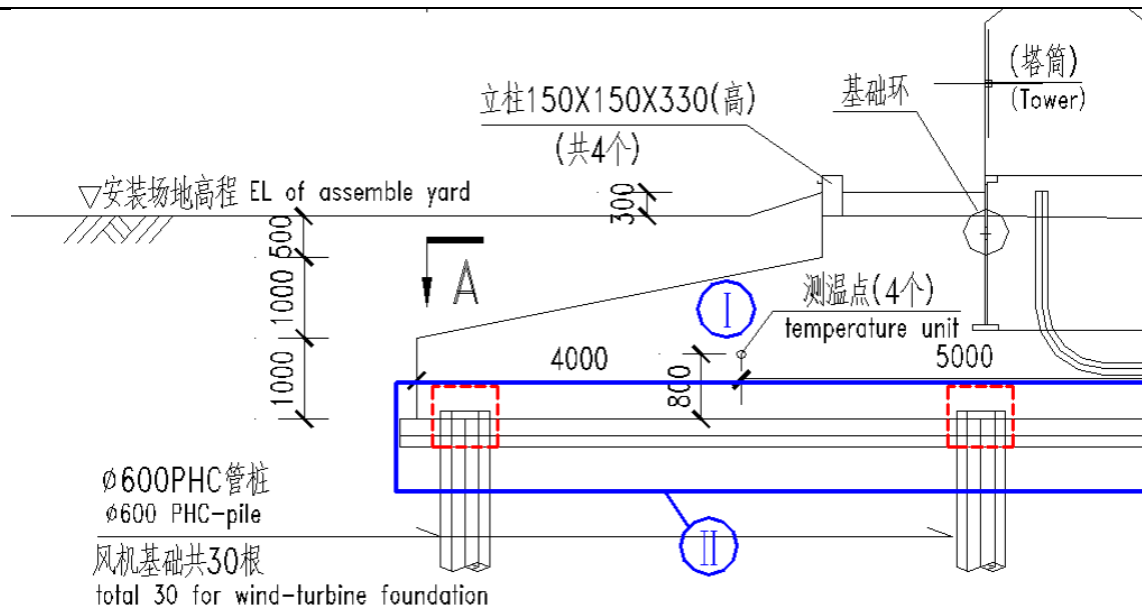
(塔筒)
(Tower)
立柱150X150X330(高)
(共4个)
基础环
▽安装场地高程 EL of assemble yard
300
500
1000
1000
A
I
测温点(4个)
temperature unit
4000
5000
800
ø600PHC管桩
ø600 PHC-pile
II
风机基础共30根
total 30 for wind-turbine foundation